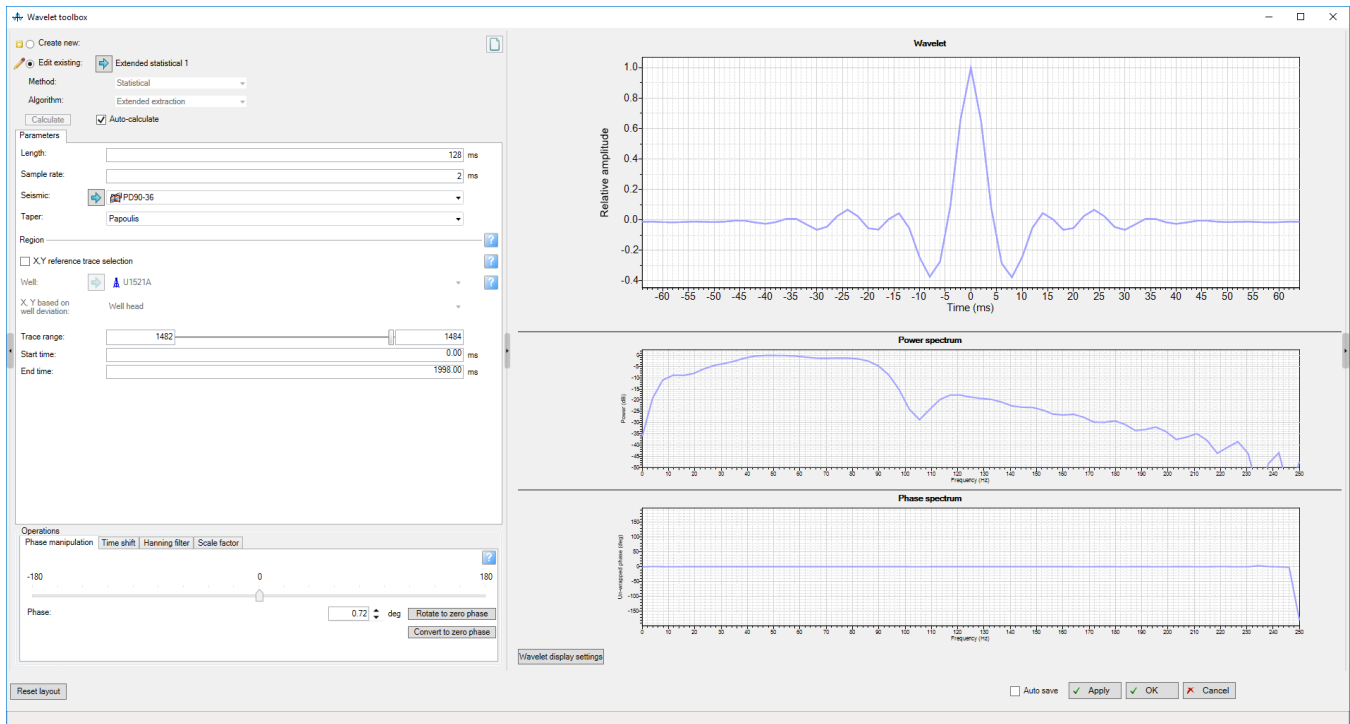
Wavelet toolbox

Create new:
Edit existing: Extended statistical 1
Method: Statistical
Algorithm: Extended extraction
Calculate
Auto-calculate

Parameters
Length: 128 ms
Sample rate: 2 ms
Seismic: PD90-36
Taper: Papoulis
Region
X,Y reference trace selection
Well: U1521A
X, Y based on well deviation: Well head
Trace range: 1482 1484
Start time: 0.00 ms
End time: 1998.00 ms

Operations
Phase manipulation | Time shift | Hanning filter | Scale factor
-180 0 180
Phase: 0.72 deg Rotate to zero phase
Convert to zero phase

Reset layout

Wavelet
Relative amplitude
1.0 0.8 0.6 0.4 0.2 0.0 -0.2 -0.4
-60 -55 -50 -45 -40 -35 -30 -25 -20 -15 -10 -5 0 5 10 15 20 25 30 35 40 45 50 55 60
Time (ms)

Power spectrum
Power (dB)
0 -5 -10 -15 -20 -25 -30 -35 -40 -45 -50
0 10 20 30 40 50 60 70 80 90 100 110 120 130 140 150 160 170 180 190 200 210 220 230 240 250
Frequency (Hz)

Phase spectrum
Un-wrapped phase (deg)
150 100 50 0 -50 -100 -150
0 10 20 30 40 50 60 70 80 90 100 110 120 130 140 150 160 170 180 190 200 210 220 230 240 250
Frequency (Hz)

Wavelet display settings

Auto save Apply OK Cancel